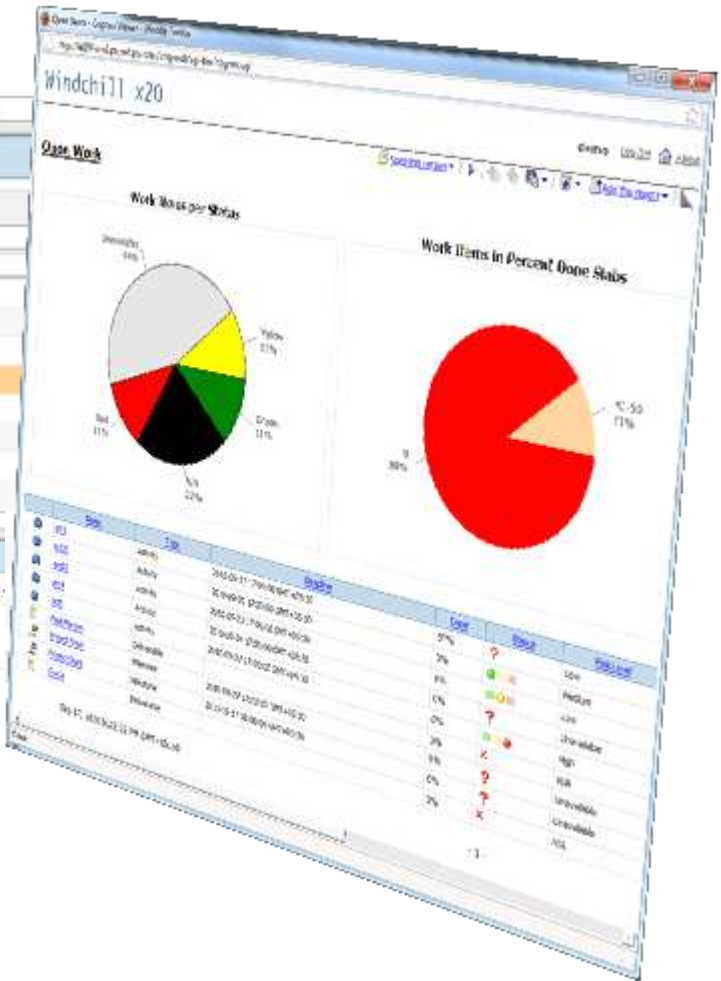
Windchill x20

Open Work

Work Items per Status

Work Items in Percent Done Status

Yellow 17%

Green 11%

Red 11%

22%

0 89%

11%

Name

Type

Deadline

Done

Status

Risk Level

Activity

Activity

Activity

Activity

Activity

Deliverable

Milestone

Milestone

Milestone

57%

0%

0%

0%

0%

0%

0%

0%

0%

Low

Medium

Low

Unavailable

High

High

Unavailable

Unavailable

N/A

1

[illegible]